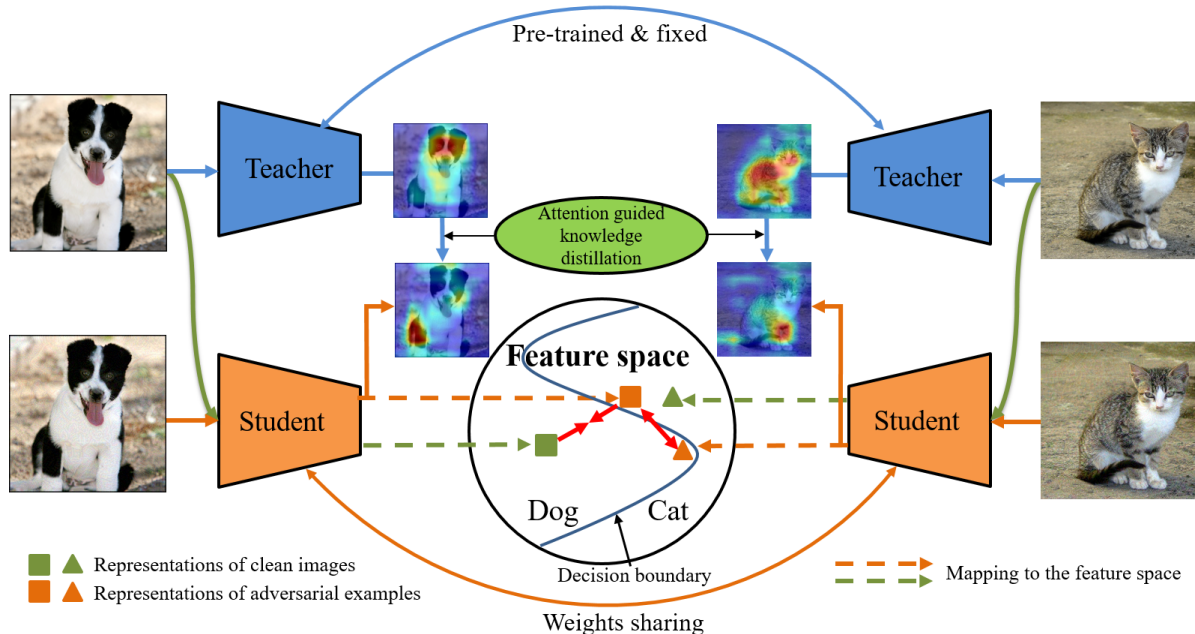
Pre-trained & fixed

Teacher

Teacher

Attention guided knowledge distillation

Feature space

Student

Student

Dog

Cat

Decision boundary

Representations of clean images

Representations of adversarial examples

Mapping to the feature space

Weights sharing